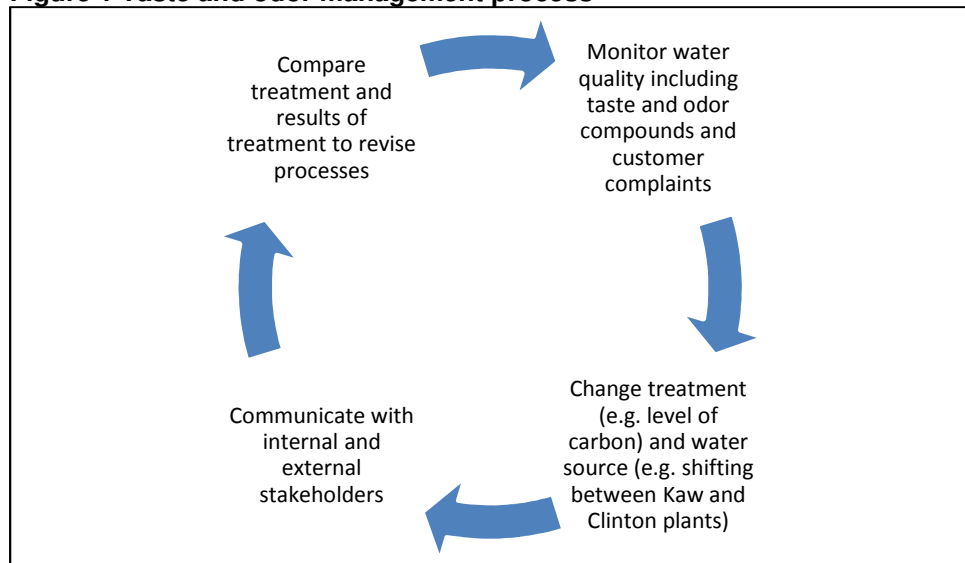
Figure 1 Taste and odor management process

Compare treatment and results of treatment to revise processes

Monitor water quality including taste and odor compounds and customer complaints

Change treatment (e.g. level of carbon) and water source (e.g. shifting between Kaw and Clinton plants)

Communicate with internal and external stakeholders